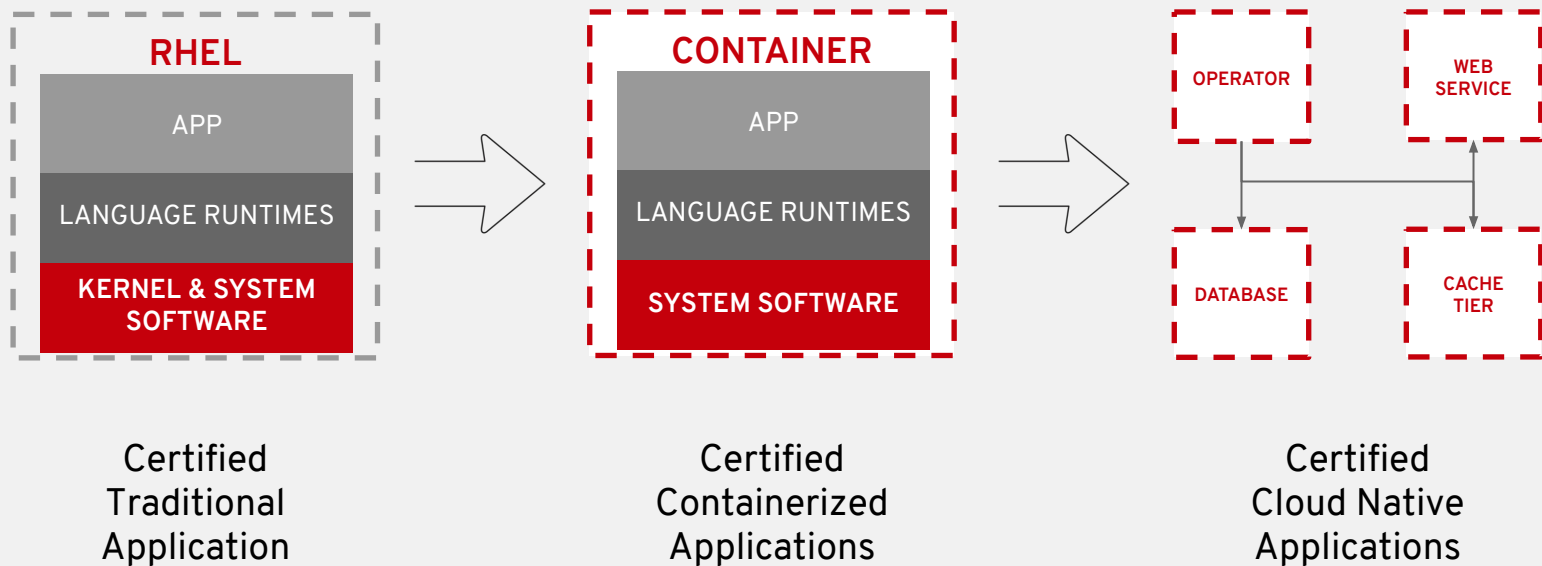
RHEL

APP

LANGUAGE RUNTIMES

KERNEL & SYSTEM SOFTWARE

CONTAINER

APP

LANGUAGE RUNTIMES

SYSTEM SOFTWARE

OPERATOR

WEB SERVICE

DATABASE

CACHE TIER

Certified Traditional Application

Certified Containerized Applications

Certified Cloud Native Applications